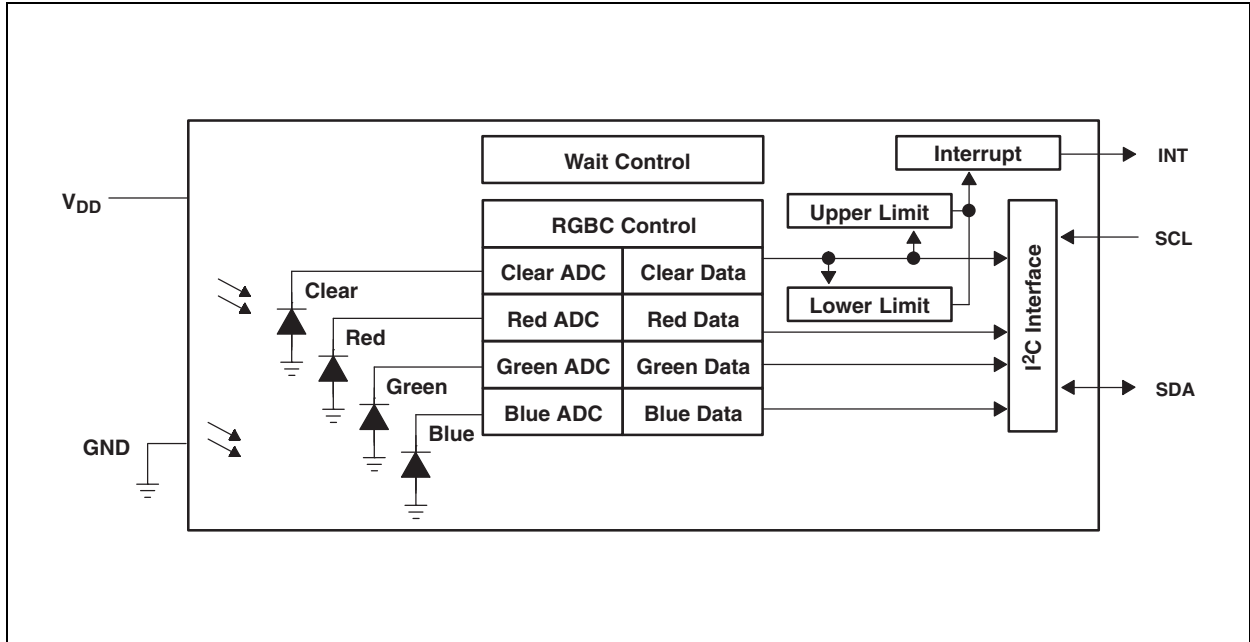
Wait Control

Interrupt

INT

$V_{DD}$

RGBC Control

Upper Limit

SCL

Clear ADC | Clear Data

Clear

Lower Limit

Red ADC | Red Data

Red

Green ADC | Green Data

Green

$I^2C$ Interface

SDA

Blue ADC | Blue Data

Blue

GND